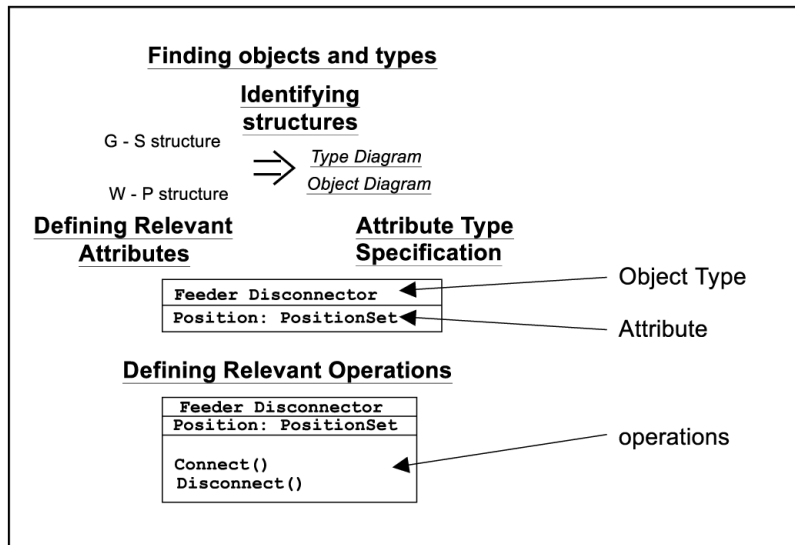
Finding objects and types

Identifying structures

G - S structure

W - P structure

$\Rightarrow$

Type Diagram

Object Diagram

Defining Relevant Attributes

Attribute Type Specification

Feeder Disconnector

Position: PositionSet

Object Type

Attribute

Defining Relevant Operations

Feeder Disconnector

Position: PositionSet

Connect()

Disconnect()

operations